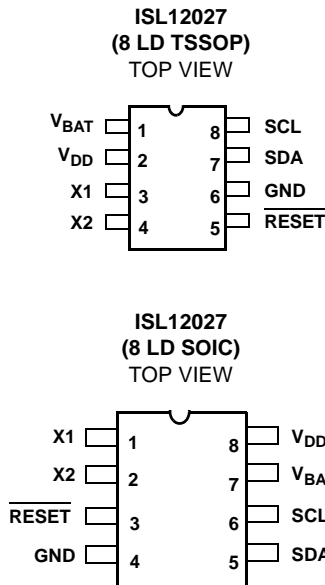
ISL12027
(8 LD TSSOP)
TOP VIEW

$V_{BAT}$ 1
$V_{DD}$ 2
X1 3
X2 4
8 SCL
7 SDA
6 GND
5 $\overline{RESET}$

ISL12027
(8 LD SOIC)
TOP VIEW

X1 1
X2 2
$\overline{RESET}$ 3
GND 4
8 $V_{DD}$
7 $V_{BA}$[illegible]
6 SCL
5 SDA